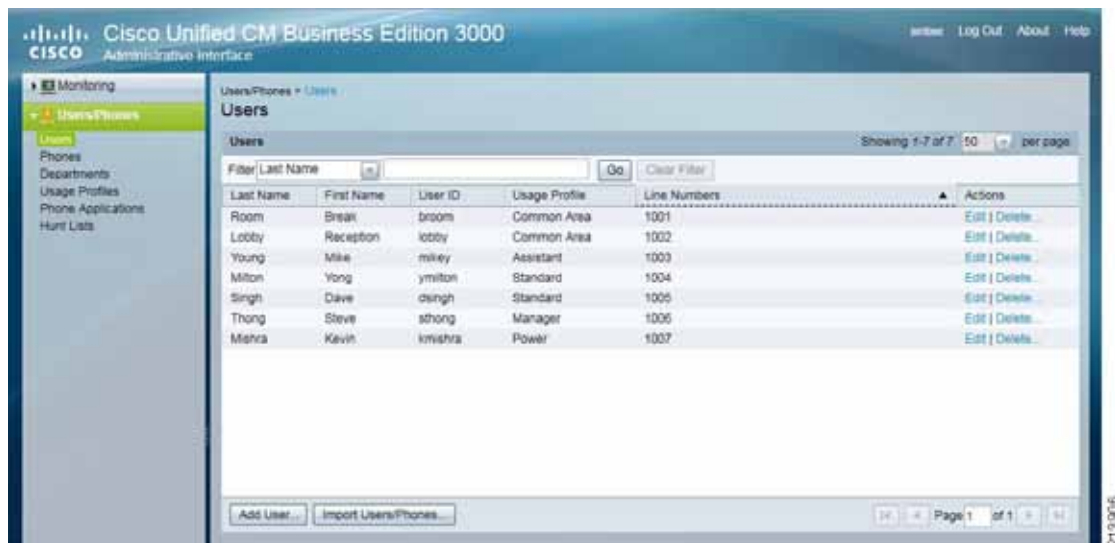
cisco Cisco Unified CM Business Edition 3000
Administrative Interface

amber Log Out About Help

Monitoring
Users/Phones
Users
Phones
Departments
Usage Profiles
Phone Applications
Hunt Lists

Users/Phones > Users
Users

Users
Showing 1-7 of 7 50 per page

Filter Last Name Go Clear Filter

| Last Name | First Name | User ID | Usage Profile | Line Numbers ▲ | Actions |
|---|---|---|---|---|---|
| Room | Break | broom | Common Area | 1001 | Edit \| Delete... |
| Lobby | Reception | lobby | Common Area | 1002 | Edit \| Delete... |
| Young | Mike | mikey | Assistant | 1003 | Edit \| Delete... |
| Milton | Yong | ymilton | Standard | 1004 | Edit \| Delete... |
| Singh | Dave | dsingh | Standard | 1005 | Edit \| Delete... |
| Thong | Steve | sthong | Manager | 1006 | Edit \| Delete... |
| Mishra | Kevin | kmishra | Power | 1007 | Edit \| Delete... |

Add User... Import Users/Phones...

Page 1 of 1

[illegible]